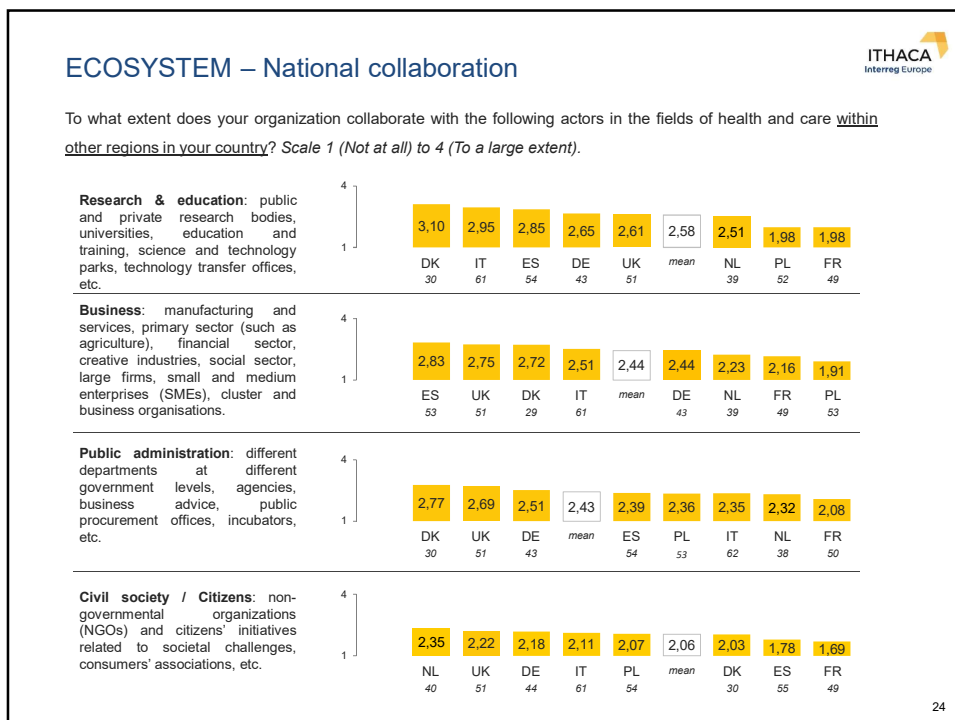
ECOSYSTEM – National collaboration

ITHACA
Interreg Europe

To what extent does your organization collaborate with the following actors in the fields of health and care within other regions in your country? Scale 1 (Not at all) to 4 (To a large extent).

Research & education: public and private research bodies, universities, education and training, science and technology parks, technology transfer offices, etc.

4
1

| 3,10 | 2,95 | 2,85 | 2,65 | 2,61 | 2,58 | 2,51 | 1,98 | 1,98 |
|---|---|---|---|---|---|---|---|---|
| DK | IT | ES | DE | UK | mean | NL | PL | FR |
| 30 | 61 | 54 | 43 | 51 | | 39 | 52 | 49 |

Business: manufacturing and services, primary sector (such as agriculture), financial sector, creative industries, social sector, large firms, small and medium enterprises (SMEs), cluster and business organisations.

4
1

| 2,83 | 2,75 | 2,72 | 2,51 | 2,44 | 2,44 | 2,23 | 2,16 | 1,91 |
|---|---|---|---|---|---|---|---|---|
| ES | UK | DK | IT | mean | DE | NL | FR | PL |
| 53 | 51 | 29 | 61 | | 43 | 39 | 49 | 53 |

Public administration: different departments at different government levels, agencies, business advice, public procurement offices, incubators, etc.

4
1

| 2,77 | 2,69 | 2,51 | 2,43 | 2,39 | 2,36 | 2,35 | 2,32 | 2,08 |
|---|---|---|---|---|---|---|---|---|
| DK | UK | DE | mean | ES | PL | IT | NL | FR |
| 30 | 51 | 43 | | 54 | 53 | 62 | 38 | 50 |

Civil society / Citizens: non-governmental organizations (NGOs) and citizens' initiatives related to societal challenges, consumers' associations, etc.

4
1

| 2,35 | 2,22 | 2,18 | 2,11 | 2,07 | 2,06 | 2,03 | 1,78 | 1,69 |
|---|---|---|---|---|---|---|---|---|
| NL | UK | DE | IT | PL | mean | DK | ES | FR |
| 40 | 51 | 44 | 61 | 54 | | 30 | 55 | 49 |

24